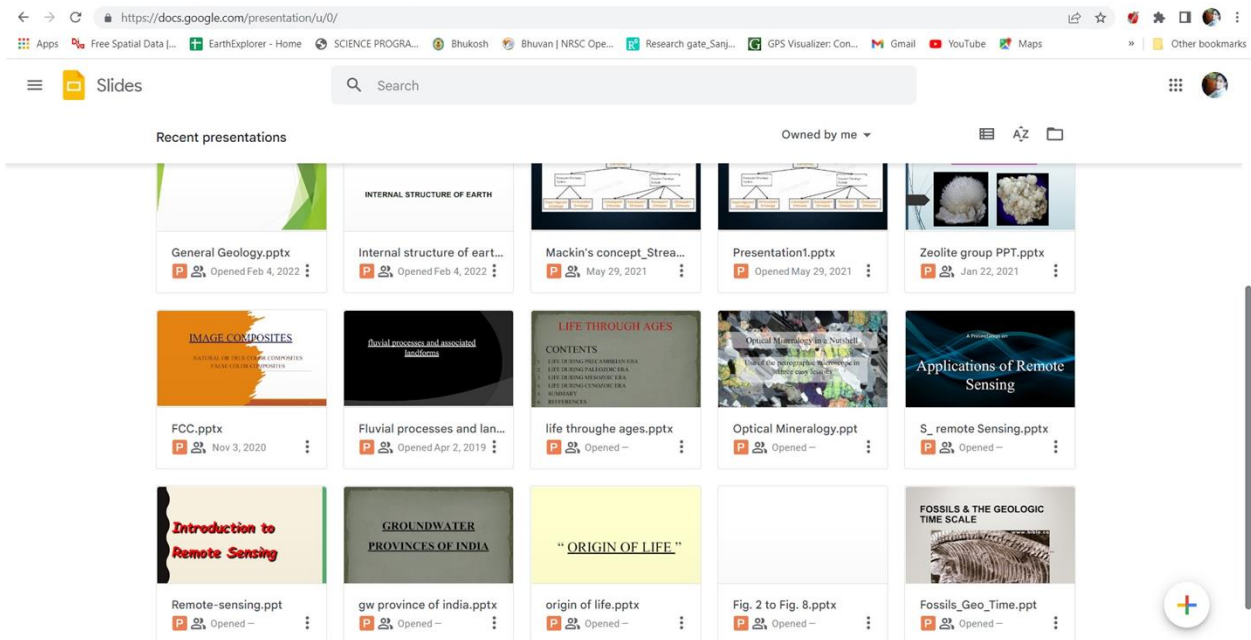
https://docs.google.com/presentation/u/0/

Apps Free Spatial Data |... EarthExplorer - Home SCIENCE PROGRA... Bhukosh Bhuvan | NRSC Ope... Research gate_Sanj... GPS Visualizer: Con... Gmail YouTube Maps » Other bookmarks

Slides

Search

Recent presentations

Owned by me

INTERNAL STRUCTURE OF EARTH

General Geology.pptx
P Opened Feb 4, 2022

Internal structure of eart...
P Opened Feb 4, 2022

Mackin's concept_Strea...
P May 29, 2021

Presentation1.pptx
P Opened May 29, 2021

Zeolite group PPT.pptx
P Jan 22, 2021

IMAGE COMPOSITES
NATURAL OR TRUE COLOR COMPOSITES
FALSE COLOR COMPOSITES

fluvial processes and associated landforms

LIFE THROUGH AGES
CONTENTS
LIFE DURING PRECAMBRIAN ERA
LIFE DURING PALEOZOIC ERA
LIFE DURING MESOZOIC ERA
LIFE DURING CENOZOIC ERA
SUMMARY
REFERENCES

Optical Mineralogy in a Nutshell
Use of the petrographic microscope in three easy lessons

A PresentAtion on
Applications of Remote Sensing

FCC.pptx
P Nov 3, 2020

Fluvial processes and lan...
P Opened Apr 2, 2019

life throughe ages.pptx
P Opened –

Optical Mineralogy.ppt
P Opened –

S_ remote Sensing.pptx
P Opened –

Introduction to Remote Sensing

GROUNDWATER PROVINCES OF INDIA

" ORIGIN OF LIFE "

FOSSILS & THE GEOLOGIC TIME SCALE

Remote-sensing.ppt
P Opened –

gw province of india.pptx
P Opened –

origin of life.pptx
P Opened –

Fig. 2 to Fig. 8.pptx
P Opened –

Fossils_Geo_Time.ppt
P Opened –